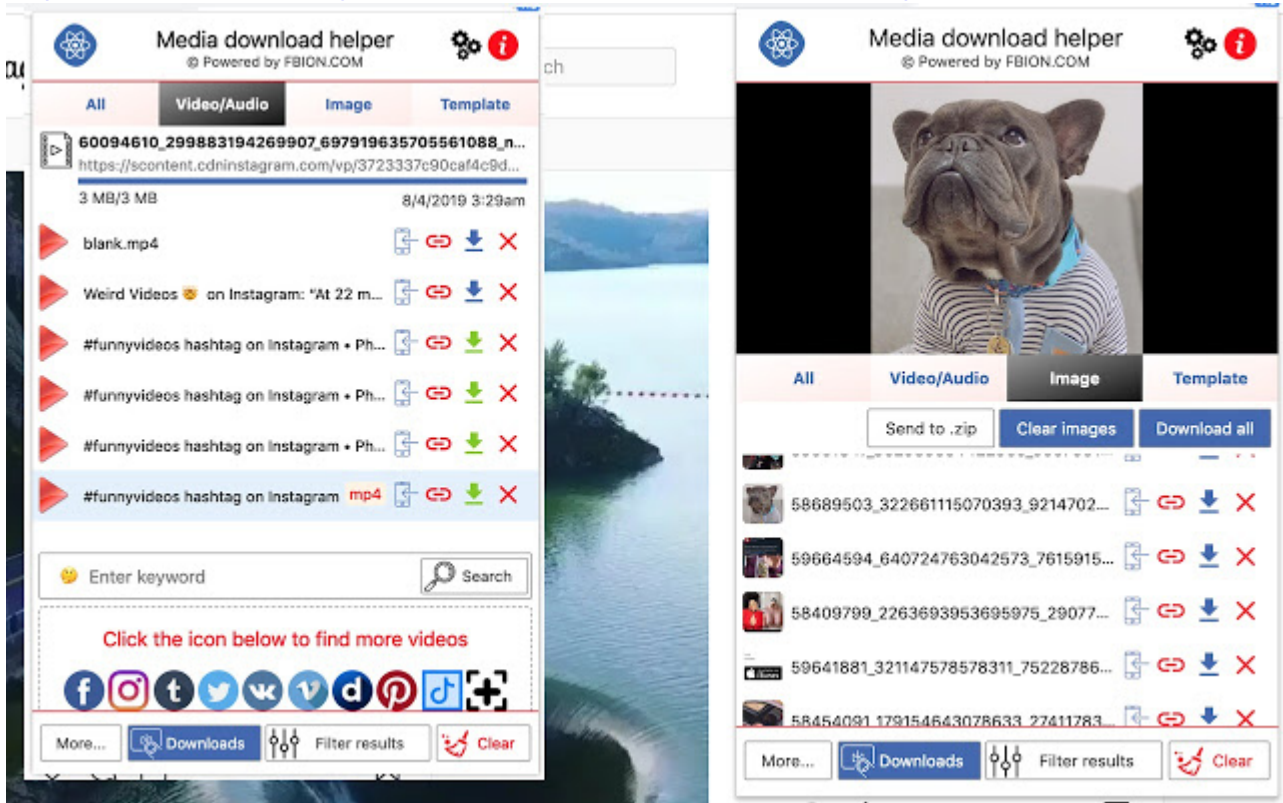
Media download helper
© Powered by FBION.COM

All | Video/Audio | Image | Template

60094610_299883194269907_697919635705561088_n...
https://scontent.cdninstagram.com/vp/3723337c90caf4c9d...
3 MB/3 MB 8/4/2019 3:29am

blank.mp4
Weird Videos 😵 on Instagram: "At 22 m...
#funnyvideos hashtag on Instagram • Ph...
#funnyvideos hashtag on Instagram • Ph...
#funnyvideos hashtag on Instagram • Ph...
#funnyvideos hashtag on Instagram mp4

Enter keyword
Search

Click the icon below to find more videos

More... | Downloads | Filter results | Clear

Media download helper
© Powered by FBION.COM

All | Video/Audio | Image | Template

Send to .zip | Clear images | Download all

58689503_322661115070393_9214702...
59664594_640724763042573_7615915...
58409799_2263693953695975_29077...
59641881_321147578578311_75228786...
58454091_179154643078633_27411783...

More... | Downloads | Filter results | Clear